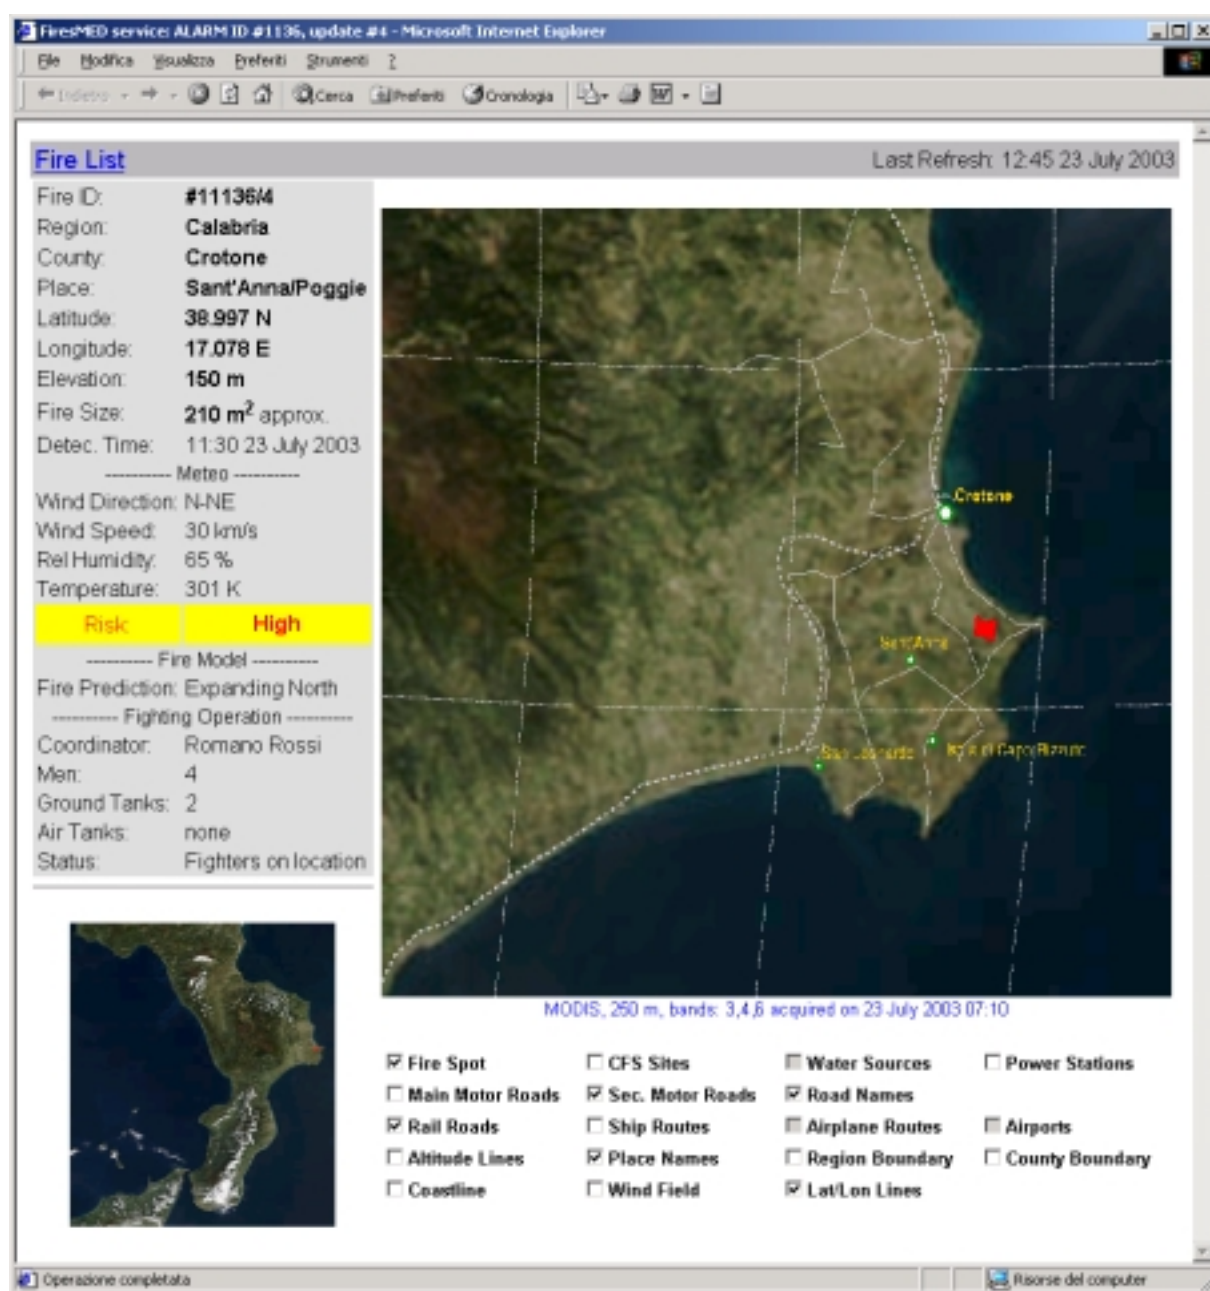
FiresMED service: ALARM ID #1136, update #4 - Microsoft Internet Explorer

File Modifica Visualizza Preferiti Strumenti ?

Indietro Cerca Preferiti Cronologia

Fire List

Last Refresh: 12:45 23 July 2003

| | |
|---|---|
| Fire ID: | #11136/4 |
| Region: | Calabria |
| County: | Crotone |
| Place: | Sant'Anna/Poggie |
| Latitude: | 38.997 N |
| Longitude: | 17.078 E |
| Elevation: | 150 m |
| Fire Size: | 210 $m^2$ approx. |
| Detec. Time: | 11:30 23 July 2003 |

---------- Meteo ----------

| | |
|---|---|
| Wind Direction: | N-NE |
| Wind Speed: | 30 km/s |
| Rel Humidity: | 65 % |
| Temperature: | 301 K |
| Risk | High |

---------- Fire Model ----------

Fire Prediction: Expanding North

---------- Fighting Operation ----------

| | |
|---|---|
| Coordinator: | Romano Rossi |
| Men: | 4 |
| Ground Tanks: | 2 |
| Air Tanks: | none |
| Status: | Fighters on location |

Crotone

Sant'Anna

San Leonardo

Isola di Capo Rizzuto

MODIS, 250 m, bands: 3,4,6 acquired on 23 July 2003 07:10

☑ Fire Spot ☐ CFS Sites ☐ Water Sources ☐ Power Stations
☐ Main Motor Roads ☑ Sec. Motor Roads ☑ Road Names
☑ Rail Roads ☐ Ship Routes ☐ Airplane Routes ☐ Airports
☐ Altitude Lines ☑ Place Names ☐ Region Boundary ☐ County Boundary
☐ Coastline ☐ Wind Field ☑ Lat/Lon Lines

Operazione completata

Risorse del computer